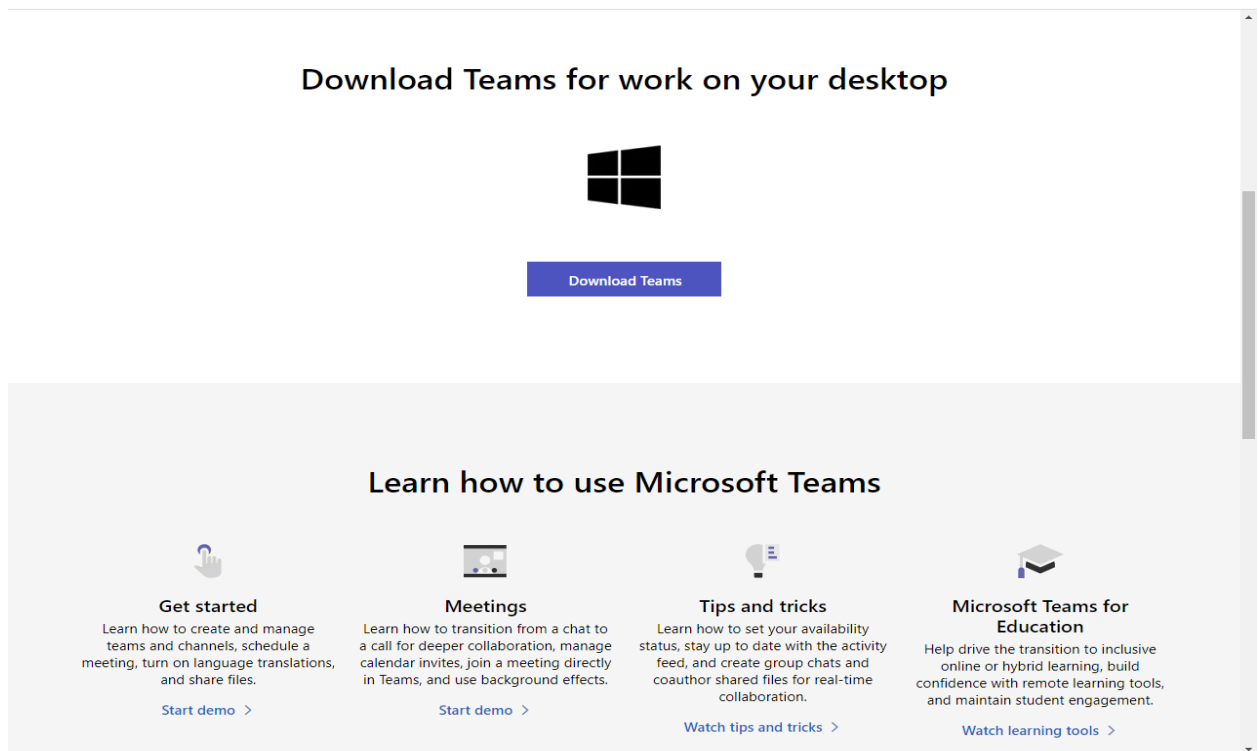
Download Teams for work on your desktop

Download Teams

Learn how to use Microsoft Teams

Get started
Learn how to create and manage teams and channels, schedule a meeting, turn on language translations, and share files.
Start demo >

Meetings
Learn how to transition from a chat to a call for deeper collaboration, manage calendar invites, join a meeting directly in Teams, and use background effects.
Start demo >

Tips and tricks
Learn how to set your availability status, stay up to date with the activity feed, and create group chats and coauthor shared files for real-time collaboration.
Watch tips and tricks >

Microsoft Teams for Education
Help drive the transition to inclusive online or hybrid learning, build confidence with remote learning tools, and maintain student engagement.
Watch learning tools >